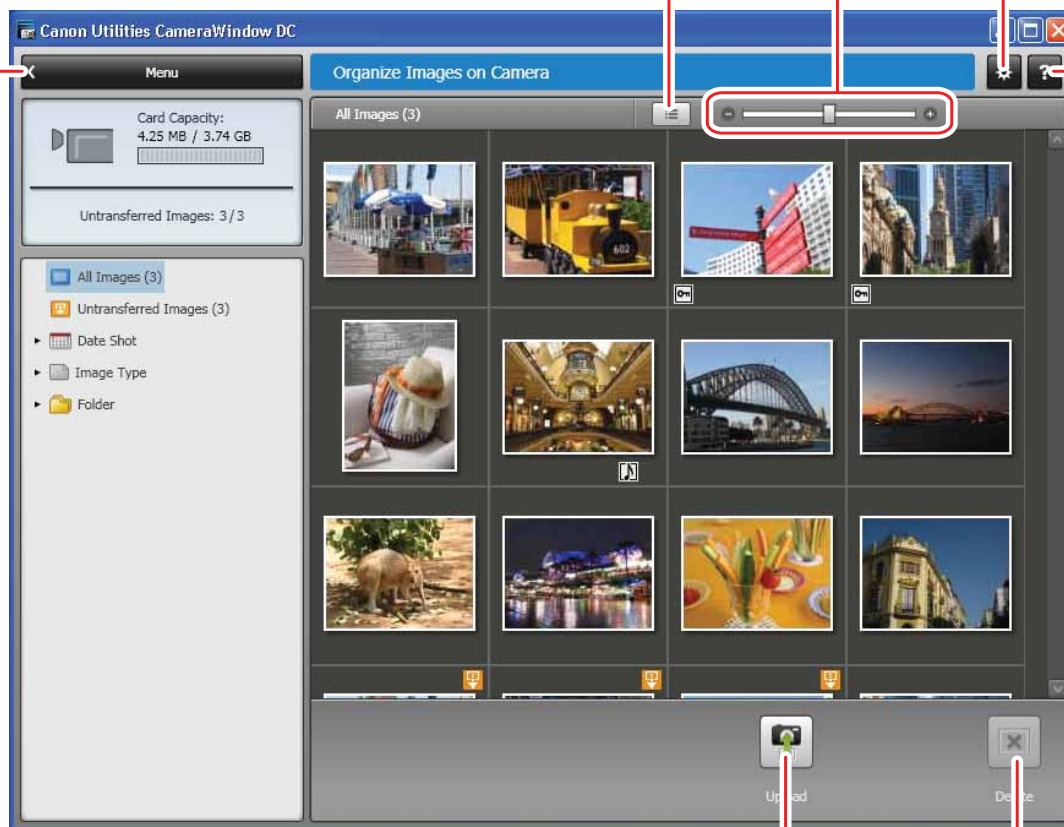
Canon Utilities CameraWindow DC

Menu

Organize Images on Camera

Card Capacity:
4.25 MB / 3.74 GB

Untransferred Images: 3 / 3

All Images (3)

All Images (3)

Untransferred Images (3)

Date Shot

Image Type

Folder

Upload

Delete